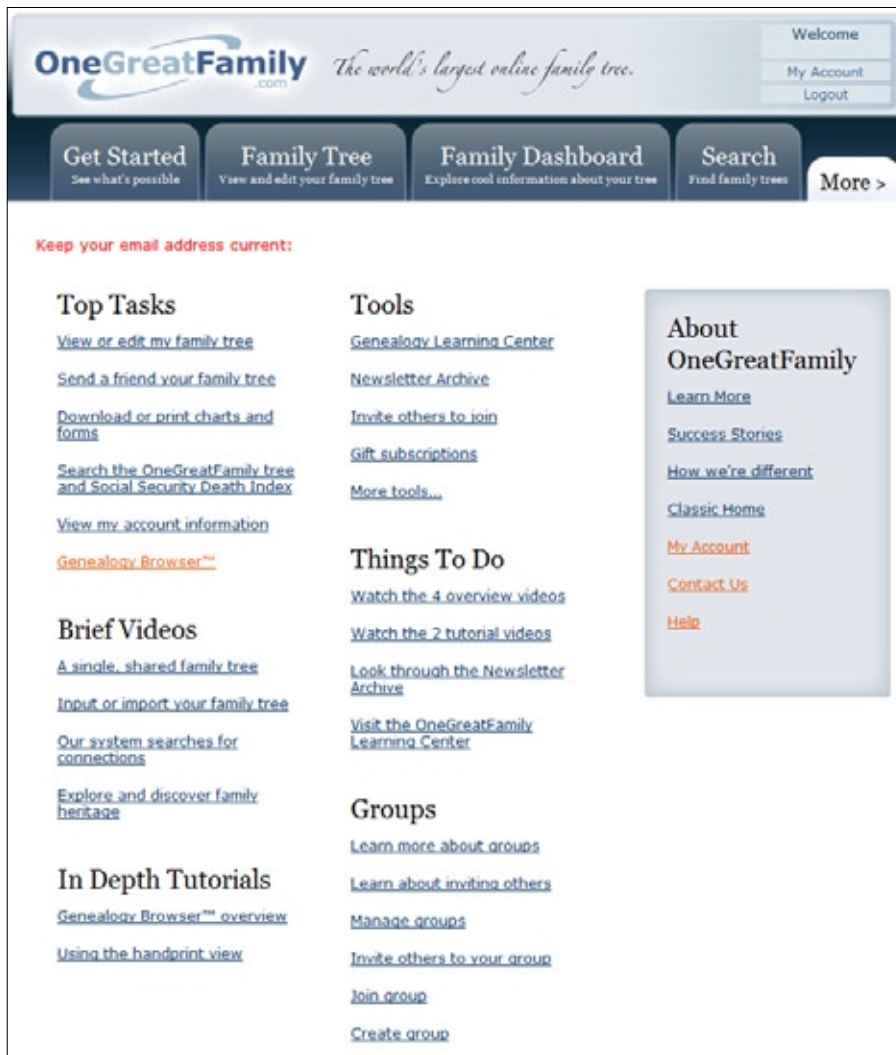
OneGreatFamily.com The world's largest online family tree.

Welcome
My Account
Logout

Get Started
See what's possible

Family Tree
View and edit your family tree

Family Dashboard
Explore cool information about your tree

Search
Find family trees

More >

Keep your email address current:

Top Tasks

View or edit my family tree

Send a friend your family tree

Download or print charts and forms

Search the OneGreatFamily tree and Social Security Death Index

View my account information

Genealogy Browser™

Brief Videos

A single, shared family tree

Input or import your family tree

Our system searches for connections

Explore and discover family heritage

In Depth Tutorials

Genealogy Browser™ overview

Using the handprint view

Tools

Genealogy Learning Center

Newsletter Archive

Invite others to join

Gift subscriptions

More tools...

Things To Do

Watch the 4 overview videos

Watch the 2 tutorial videos

Look through the Newsletter Archive

Visit the OneGreatFamily Learning Center

Groups

Learn more about groups

Learn about inviting others

Manage groups

Invite others to your group

Join group

Create group

About OneGreatFamily

Learn More

Success Stories

How we're different

Classic Home

My Account

Contact Us

Help